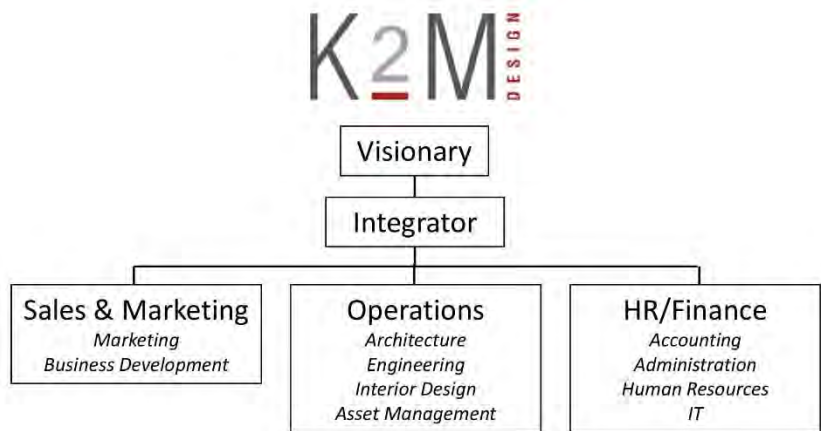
K2M DESIGN

Visionary

Integrator

Sales & Marketing
*Marketing*
*Business Development*

Operations
*Architecture*
*Engineering*
*Interior Design*
*Asset Management*

HR/Finance
*Accounting*
*Administration*
*Human Resources*
*IT*